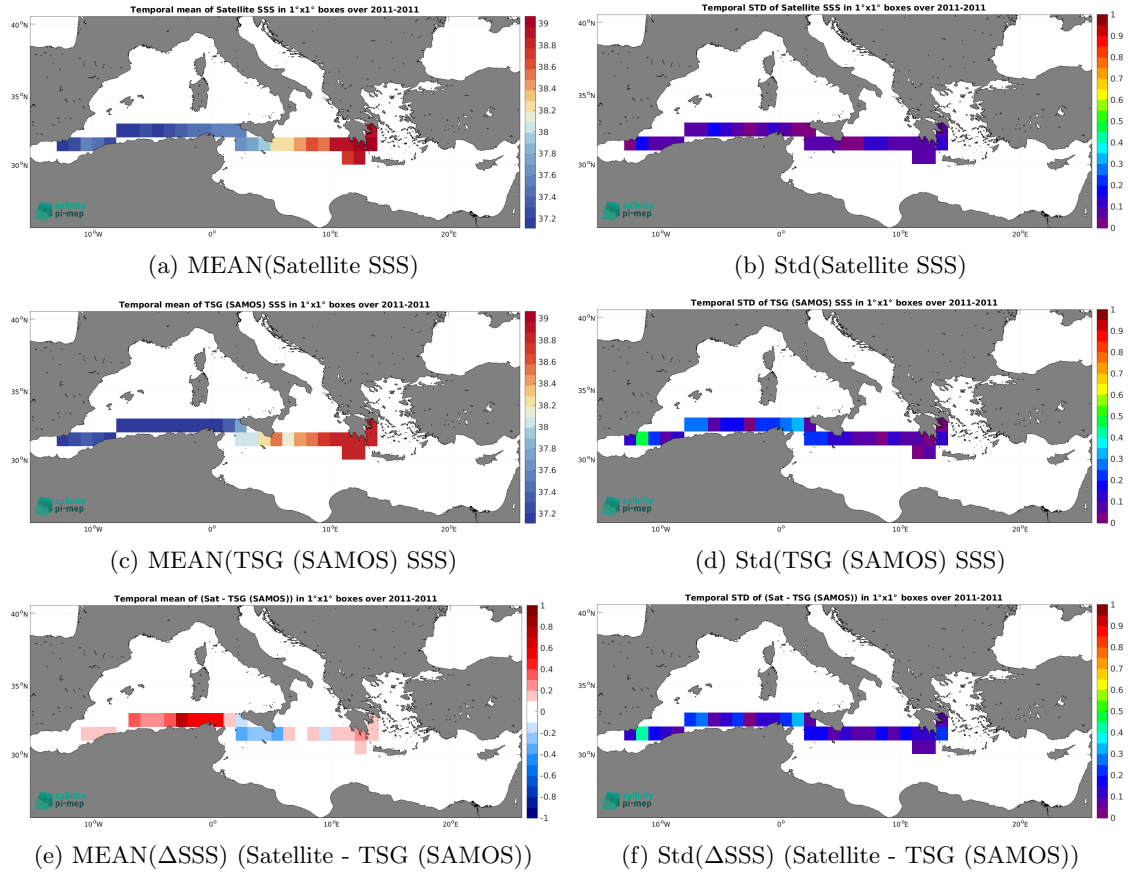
Temporal mean of Satellite SSS in 1°x1° boxes over 2011-2011

40°N
35°N
30°N
10°W
0°
10°E
20°E

39
38.8
38.6
38.4
38.2
38
37.8
37.6
37.4
37.2

salinity pi-mep

(a) MEAN(Satellite SSS)

Temporal STD of Satellite SSS in 1°x1° boxes over 2011-2011

40°N
35°N
30°N
10°W
0°
10°E
20°E

1
0.9
0.8
0.7
0.6
0.5
0.4
0.3
0.2
0.1
0

salinity pi-mep

(b) Std(Satellite SSS)

Temporal mean of TSG (SAMOS) SSS in 1°x1° boxes over 2011-2011

40°N
35°N
30°N
10°W
0°
10°E
20°E

39
38.8
38.6
38.4
38.2
38
37.8
37.6
37.4
37.2

salinity pi-mep

(c) MEAN(TSG (SAMOS) SSS)

Temporal STD of TSG (SAMOS) SSS in 1°x1° boxes over 2011-2011

40°N
35°N
30°N
10°W
0°
10°E
20°E

1
0.9
0.8
0.7
0.6
0.5
0.4
0.3
0.2
0.1
0

salinity pi-mep

(d) Std(TSG (SAMOS) SSS)

Temporal mean of (Sat - TSG (SAMOS)) in 1°x1° boxes over 2011-2011

40°N
35°N
30°N
10°W
0°
10°E
20°E

1
0.8
0.6
0.4
0.2
0
-0.2
-0.4
-0.6
-0.8
-1

salinity pi-mep

(e) MEAN(ΔSSS) (Satellite - TSG (SAMOS))

Temporal STD of (Sat - TSG (SAMOS)) in 1°x1° boxes over 2011-2011

40°N
35°N
30°N
10°W
0°
10°E
20°E

1
0.9
0.8
0.7
0.6
0.5
0.4
0.3
0.2
0.1
0

salinity pi-mep

(f) Std(ΔSSS) (Satellite - TSG (SAMOS))